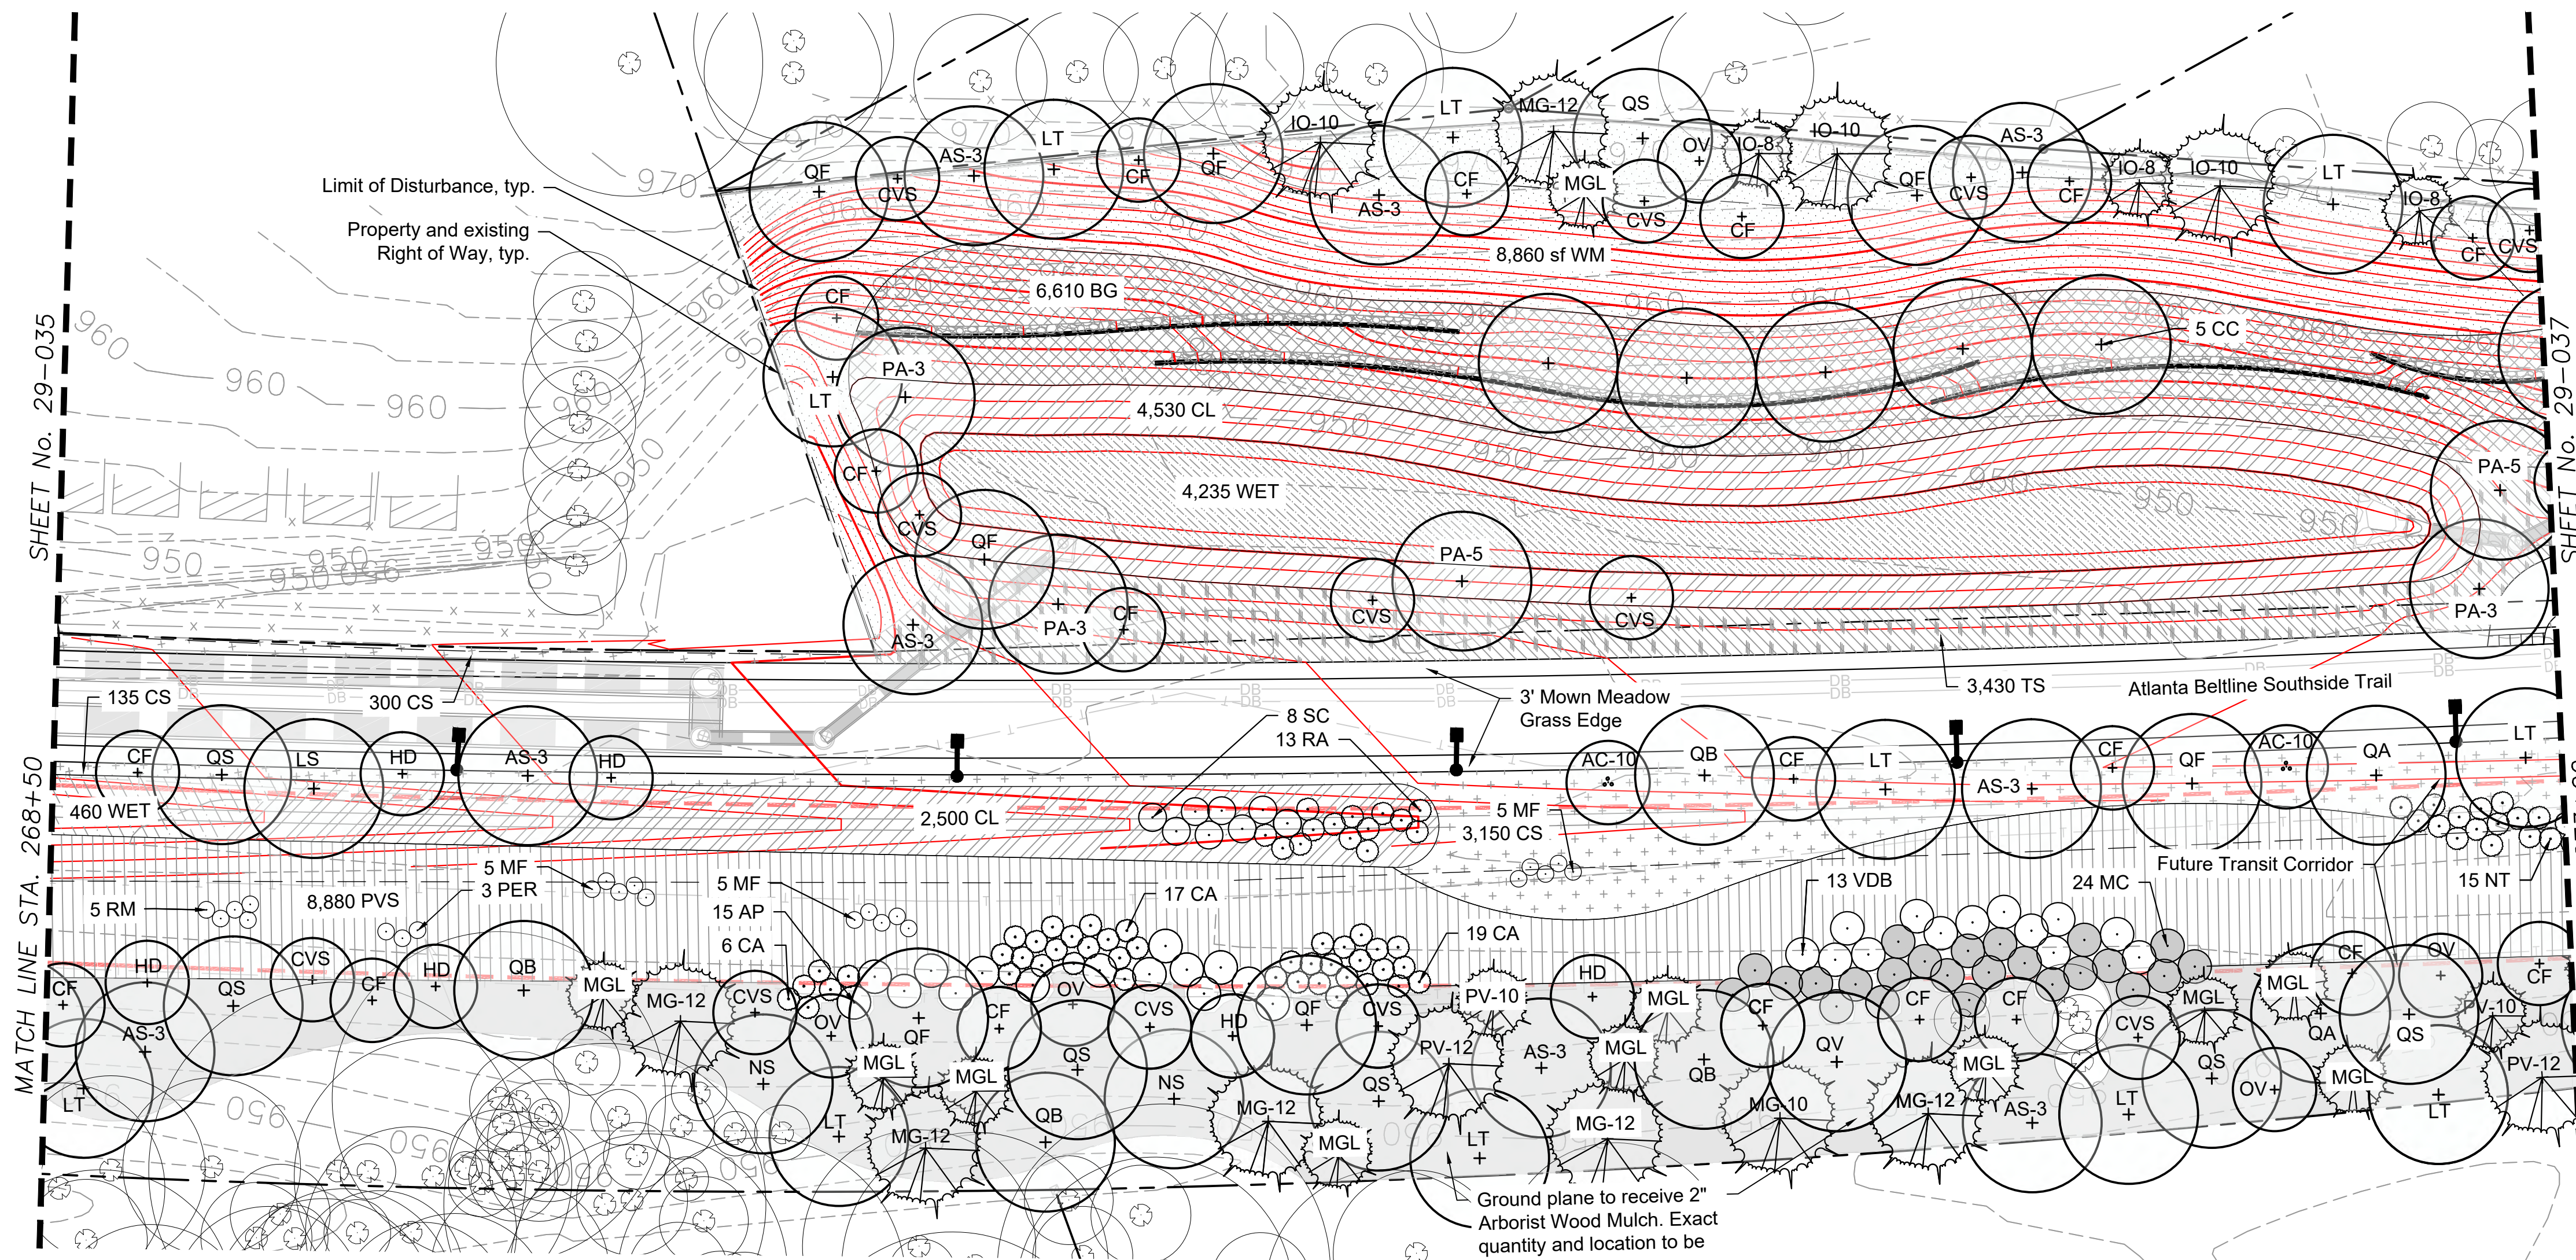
Limit of Disturbance, typ.

Property and existing Right of Way, typ.

SHEET No. 29-035

SHEET No. 29-037

MATCH LINE STA. 268+50

970
960
960
960
950
950
950
950

QF CVS AS-3 LT CF QF IO-10 AS-3 LT MG-12 CF QS MGL CVS OV IO-8 CF IO-10 QF CVS AS-3 CF IO-8 IO-10 LT IO-8 CF CVS

8,860 sf WM

6,610 BG

CF

PA-3

LT

4,530 CL

5 CC

CF

4,235 WET

PA-5

CVS

QF

PA-5

PA-3

CF

CVS

CVS

AS-3

PA-3

135 CS

300 CS

3' Mown Meadow Grass Edge

3,430 TS

Atlanta Beltline Southside Trail

8 SC

13 RA

CF QS LS HD AS-3 HD AC-10 QB CF LT AS-3 CF QF AC-10 QA LT

460 WET

2,500 CL

5 MF

3,150 CS

Future Transit Corridor

5 MF

3 PER

5 MF

17 CA

13 VDB

24 MC

15 NT

5 RM

8,880 PVS

15 AP

6 CA

19 CA

CF HD QS CVS CF HD QB MGL MG-12 CVS OV QF OV CF CVS HD QF CVS PV-10 HD MGL CF QV CF CF CVS MGL MGL CF OV CF PV-10

AS-3 LT NS MGL MGL QS QB NS QS PV-12 AS-3 MGL QB MGL QS QA QS PV-12 LT MG-12 LT MG-12 MGL MG-12 LT MG-12 MG-10 AS-3 LT OV MGL LT

Ground plane to receive 2" Arborist Wood Mulch. Exact quantity and location to be